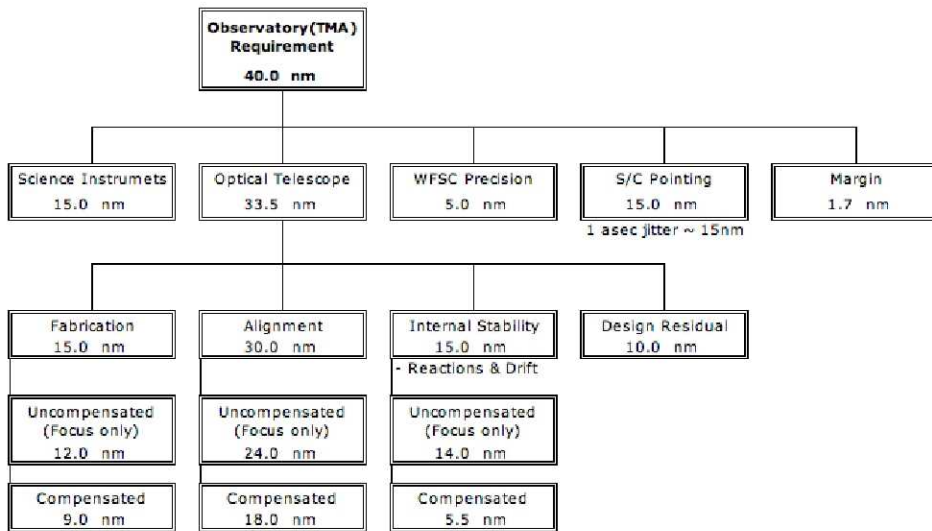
Observatory(TMA) Requirement
40.0 nm

Science Instrumets
15.0 nm

Optical Telescope
33.5 nm

WFSC Precision
5.0 nm

S/C Pointing
15.0 nm
1 asec jitter ~ 15nm

Margin
1.7 nm

Fabrication
15.0 nm

Alignment
30.0 nm

Internal Stability
15.0 nm
- Reactions & Drift

Design Residual
10.0 nm

Uncompensated
(Focus only)
12.0 nm

Uncompensated
(Focus only)
24.0 nm

Uncompensated
(Focus only)
14.0 nm

Compensated
9.0 nm

Compensated
18.0 nm

Compensated
5.5 nm